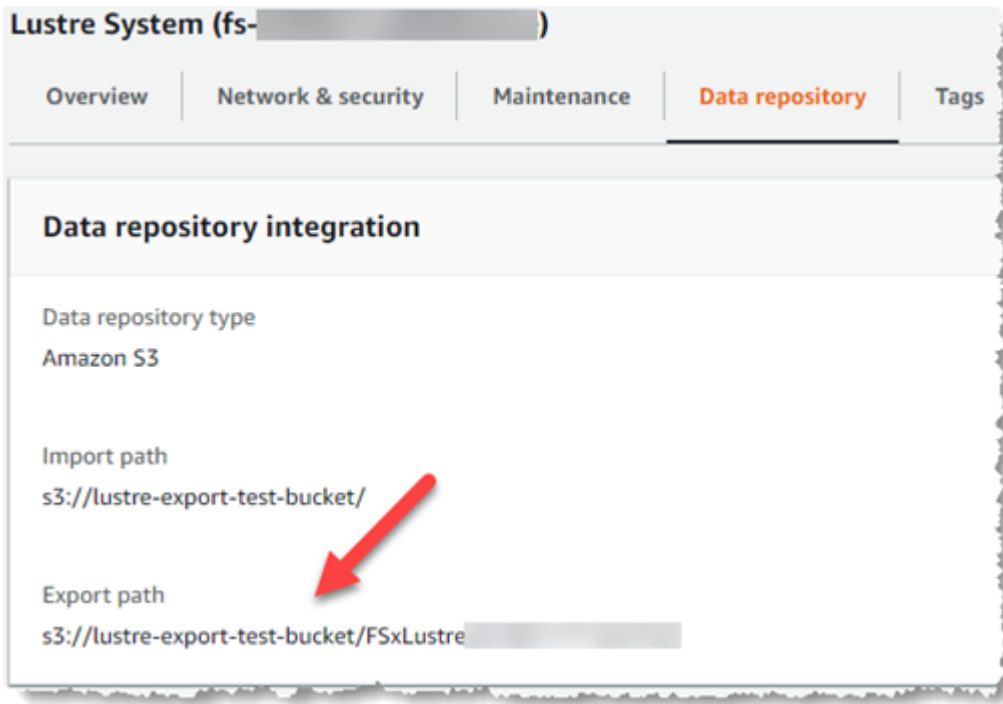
Lustre System (fs-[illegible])

Overview | Network & security | Maintenance | Data repository | Tags

Data repository integration

Data repository type
Amazon S3

Import path
s3://lustre-export-test-bucket/

Export path
s3://lustre-export-test-bucket/FSxLustre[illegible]